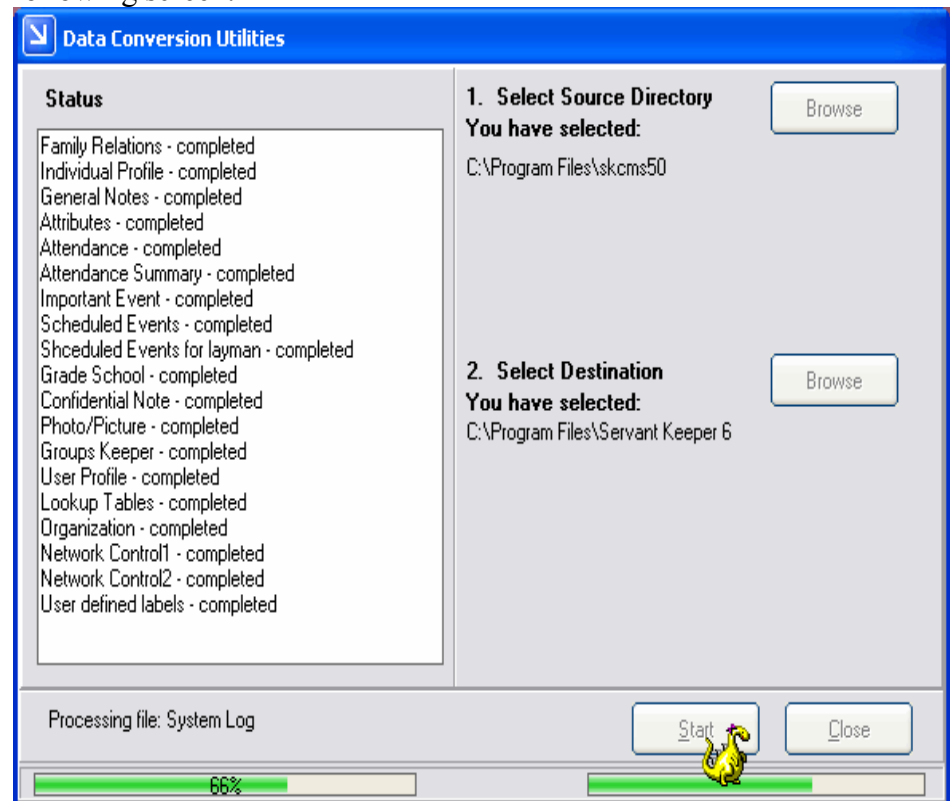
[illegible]

Data Conversion Utilities

Status

Family Relations - completed
Individual Profile - completed
General Notes - completed
Attributes - completed
Attendance - completed
Attendance Summary - completed
Important Event - completed
Scheduled Events - completed
Shceduled Events for layman - completed
Grade School - completed
Confidential Note - completed
Photo/Picture - completed
Groups Keeper - completed
User Profile - completed
Lookup Tables - completed
Organization - completed
Network Control1 - completed
Network Control2 - completed
User defined labels - completed

1. Select Source Directory
You have selected:
C:\Program Files\skcms50

Browse

2. Select Destination
You have selected:
C:\Program Files\Servant Keeper 6

Browse

Processing file: System Log

Start

Close

66%